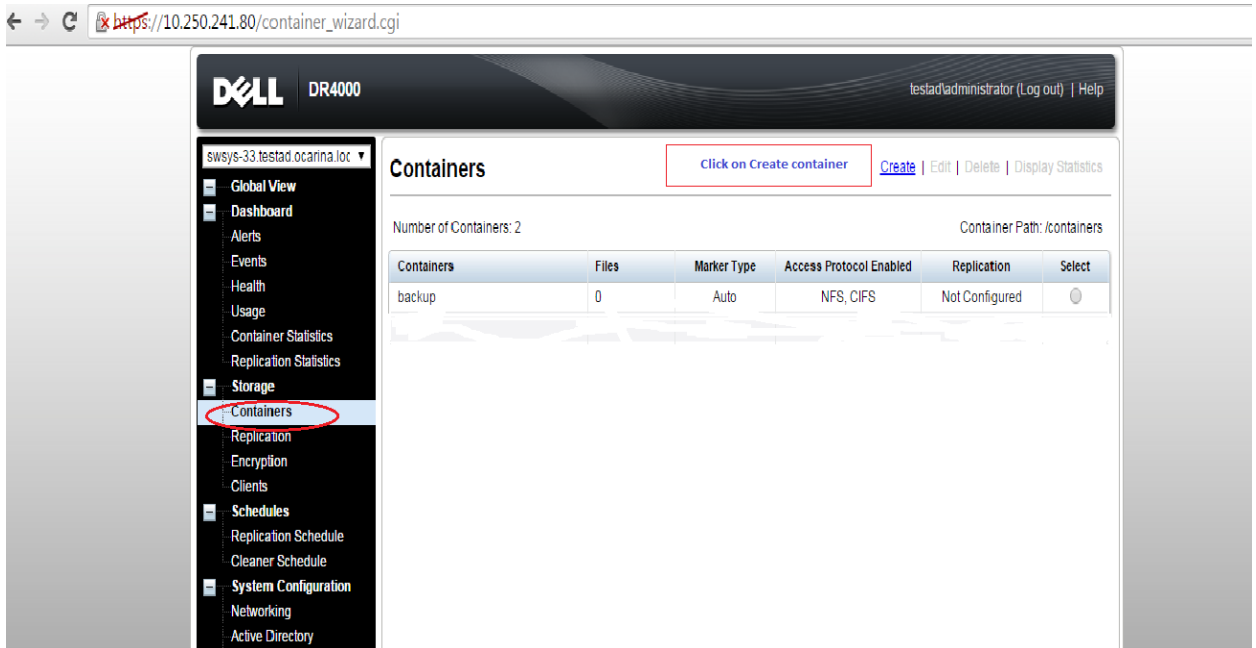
https://10.250.241.80/container_wizard.cgi

DELL DR4000

testad\administrator (Log out) | Help

swsys-33.testad.ocarina.loc ▼

Global View
Dashboard
Alerts
Events
Health
Usage
Container Statistics
Replication Statistics
Storage
Containers
Replication
Encryption
Clients
Schedules
Replication Schedule
Cleaner Schedule
System Configuration
Networking
Active Directory

Containers

Click on Create container

Create | Edit | Delete | Display Statistics

Number of Containers: 2

Container Path: /containers

| Containers | Files | Marker Type | Access Protocol Enabled | Replication | Select |
|---|---|---|---|---|---|
| backup | 0 | Auto | NFS, CIFS | Not Configured | |